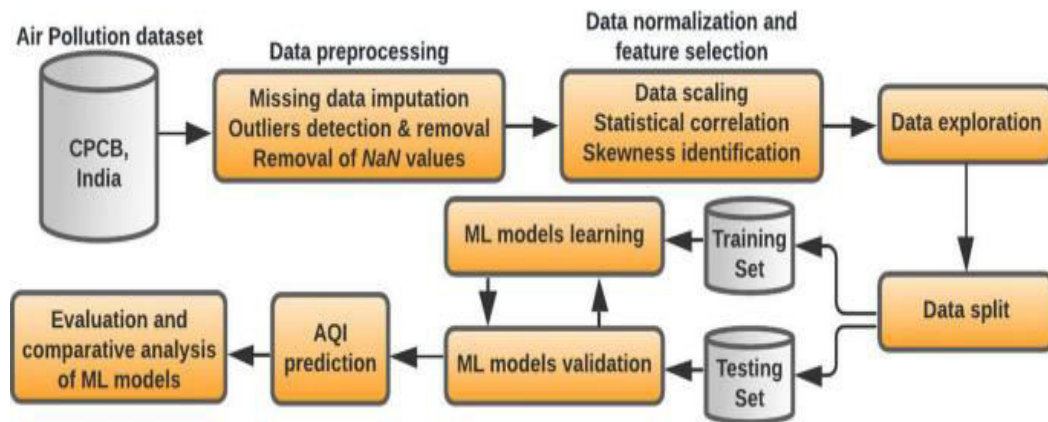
Air Pollution dataset

CPCB, India

Data preprocessing

Missing data imputation
Outliers detection & removal
Removal of NaN values

Data normalization and feature selection

Data scaling
Statistical correlation
Skewness identification

Data exploration

Data split

Training Set

Testing Set

ML models learning

ML models validation

AQI prediction

Evaluation and comparative analysis of ML models